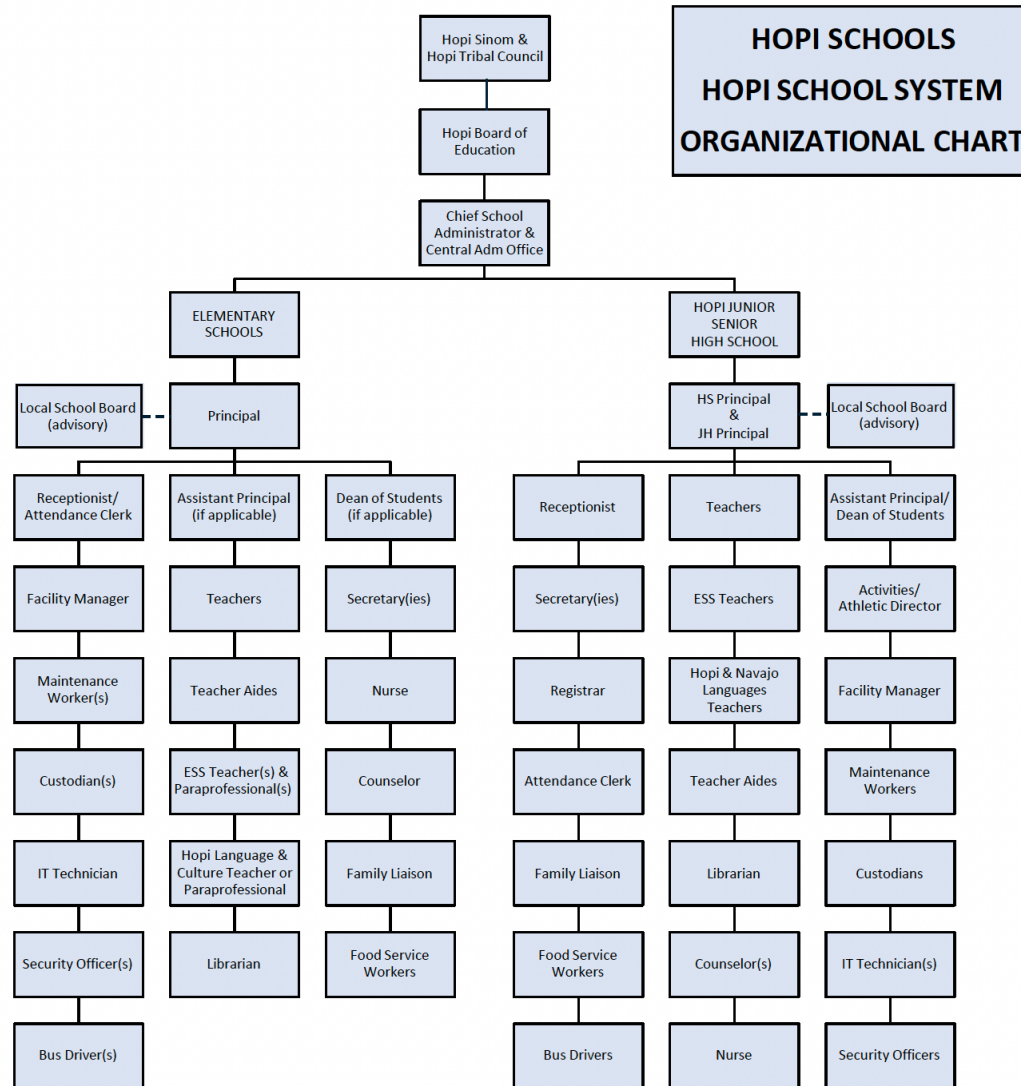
HOPI SCHOOLS
HOPI SCHOOL SYSTEM
ORGANIZATIONAL CHART

Hopi Sinom & Hopi Tribal Council

Hopi Board of Education

Chief School Administrator & Central Adm Office

ELEMENTARY SCHOOLS

Local School Board (advisory)

Principal

Receptionist/ Attendance Clerk

Facility Manager

Maintenance Worker(s)

Custodian(s)

IT Technician

Security Officer(s)

Bus Driver(s)

Assistant Principal (if applicable)

Teachers

Teacher Aides

ESS Teacher(s) & Paraprofessional(s)

Hopi Language & Culture Teacher or Paraprofessional

Librarian

Dean of Students (if applicable)

Secretary(ies)

Nurse

Counselor

Family Liaison

Food Service Workers

HOPI JUNIOR SENIOR HIGH SCHOOL

HS Principal & JH Principal

Local School Board (advisory)

Receptionist

Secretary(ies)

Registrar

Attendance Clerk

Family Liaison

Food Service Workers

Bus Drivers

Teachers

ESS Teachers

Hopi & Navajo Languages Teachers

Teacher Aides

Librarian

Counselor(s)

Nurse

Assistant Principal/ Dean of Students

Activities/ Athletic Director

Facility Manager

Maintenance Workers

Custodians

IT Technician(s)

Security Officers